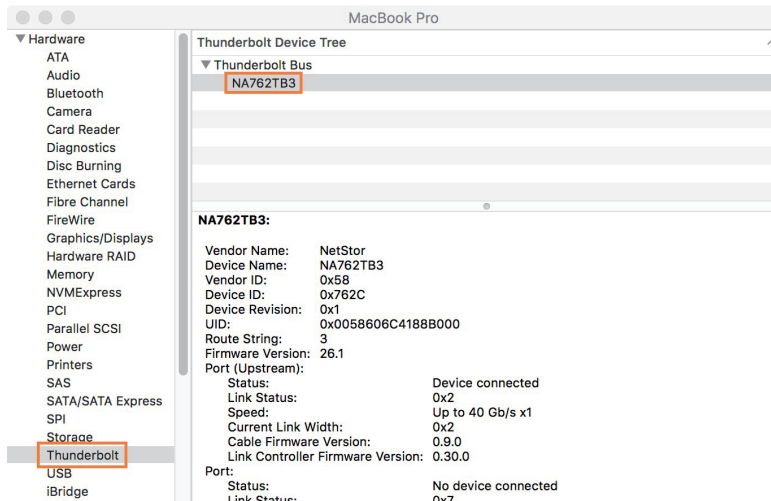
MacBook Pro

▼ Hardware
ATA
Audio
Bluetooth
Camera
Card Reader
Diagnostics
Disc Burning
Ethernet Cards
Fibre Channel
FireWire
Graphics/Displays
Hardware RAID
Memory
NVMExpress
PCI
Parallel SCSI
Power
Printers
SAS
SATA/SATA Express
SPI
Storage
Thunderbolt
USB
iBridge

Thunderbolt Device Tree
▼ Thunderbolt Bus
NA762TB3

NA762TB3:

Vendor Name: NetStor
Device Name: NA762TB3
Vendor ID: 0x58
Device ID: 0x762C
Device Revision: 0x1
UID: 0x0058606C4188B000
Route String: 3
Firmware Version: 26.1
Port (Upstream):
Status: Device connected
Link Status: 0x2
Speed: Up to 40 Gb/s x1
Current Link Width: 0x2
Cable Firmware Version: 0.9.0
Link Controller Firmware Version: 0.30.0
Port:
Status: No device connected
Link Status: 0x7